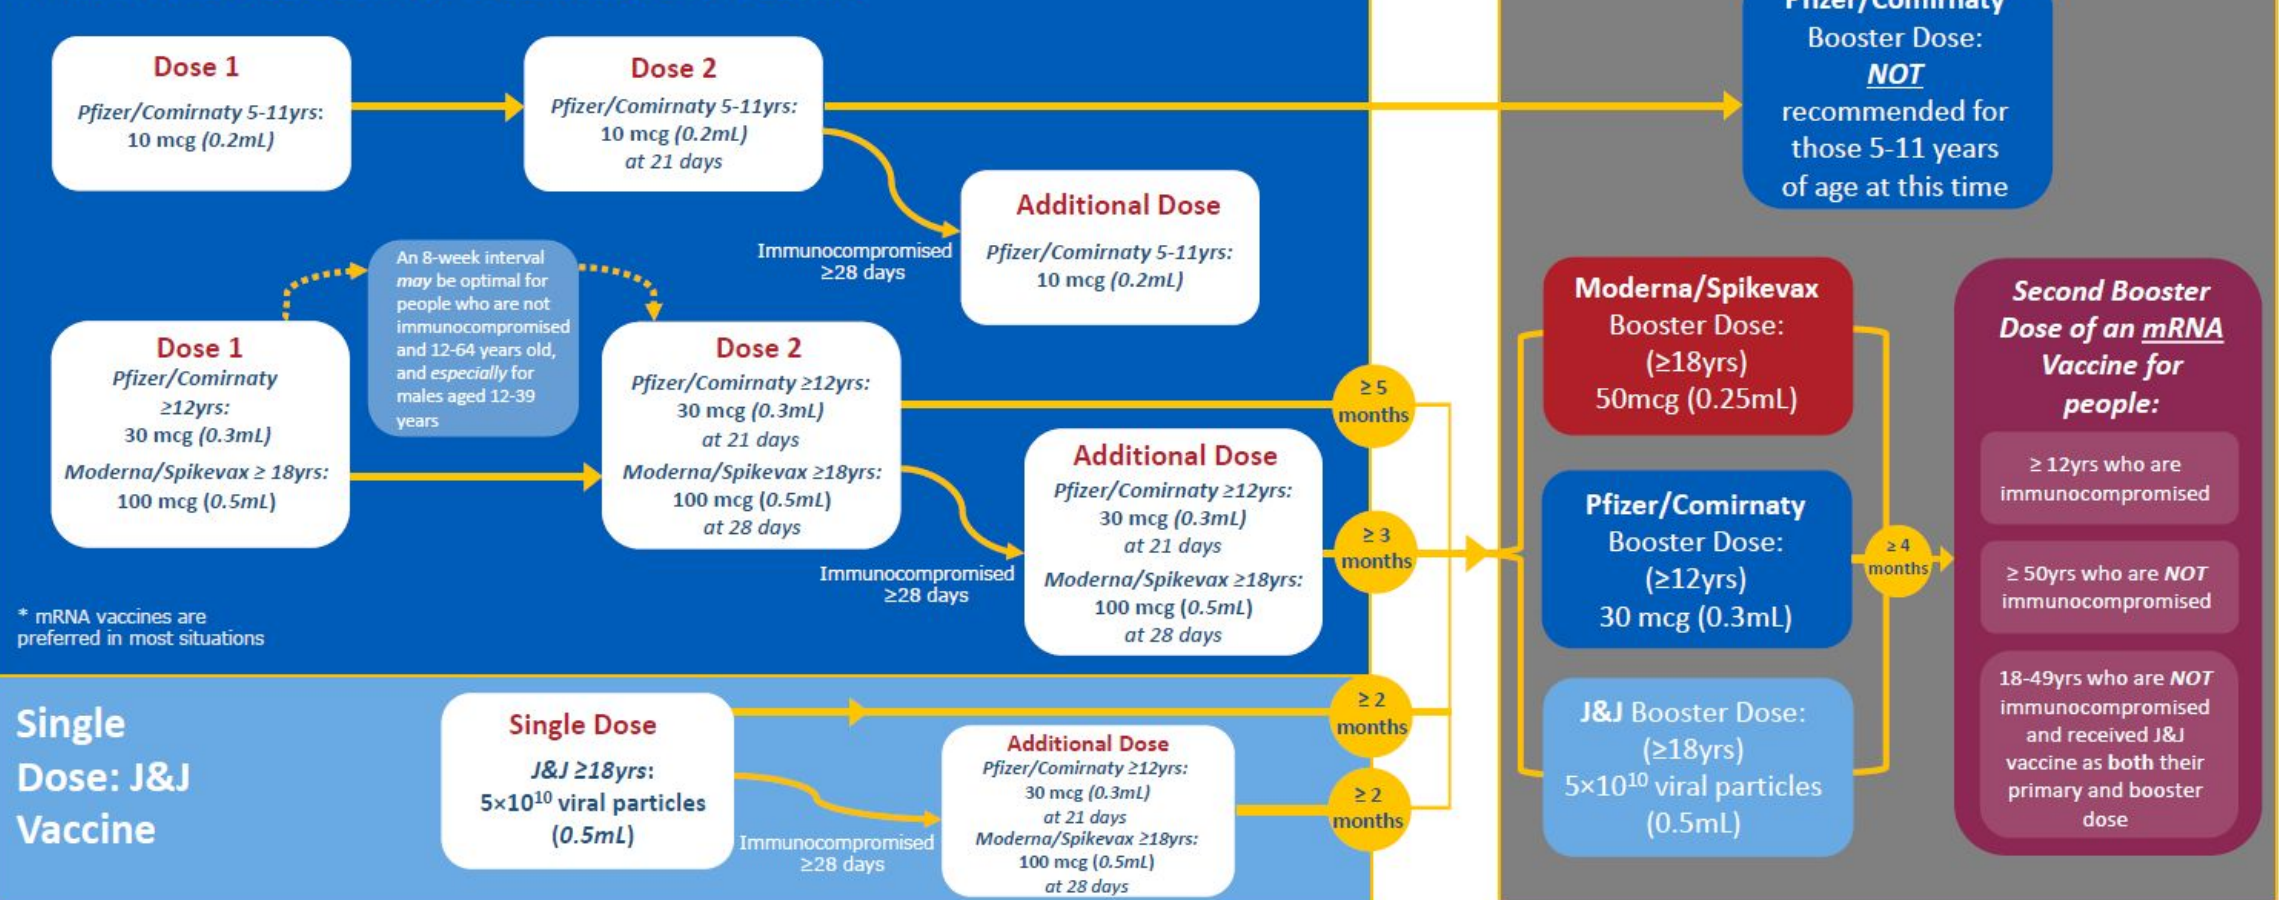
Dose 1
Pfizer/Comirnaty 5-11yrs: 10 mcg (0.2mL)

Dose 2
Pfizer/Comirnaty 5-11yrs: 10 mcg (0.2mL) at 21 days

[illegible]
Booster Dose: NOT recommended for those 5-11 years of age at this time

Immunocompromised ≥28 days

Additional Dose
Pfizer/Comirnaty 5-11yrs: 10 mcg (0.2mL)

An 8-week interval may be optimal for people who are not immunocompromised and 12-64 years old, and especially for males aged 12-39 years

Dose 1
Pfizer/Comirnaty ≥12yrs: 30 mcg (0.3mL)
Moderna/Spikevax ≥ 18yrs: 100 mcg (0.5mL)

Dose 2
Pfizer/Comirnaty ≥12yrs: 30 mcg (0.3mL) at 21 days
Moderna/Spikevax ≥18yrs: 100 mcg (0.5mL) at 28 days

≥ 5 months

Immunocompromised ≥28 days

Additional Dose
Pfizer/Comirnaty ≥12yrs: 30 mcg (0.3mL) at 21 days
Moderna/Spikevax ≥18yrs: 100 mcg (0.5mL) at 28 days

≥ 3 months

* mRNA vaccines are preferred in most situations

Moderna/Spikevax
Booster Dose: (≥18yrs) 50mcg (0.25mL)

Pfizer/Comirnaty
Booster Dose: (≥12yrs) 30 mcg (0.3mL)

J&J Booster Dose: (≥18yrs) $5\times10^{10}$ viral particles (0.5mL)

≥ 4 months

Second Booster Dose of an mRNA Vaccine for people:
≥ 12yrs who are immunocompromised
≥ 50yrs who are NOT immunocompromised
18-49yrs who are NOT immunocompromised and received J&J vaccine as both their primary and booster dose

Single Dose: J&J Vaccine

Single Dose
J&J ≥18yrs: $5\times10^{10}$ viral particles (0.5mL)

≥ 2 months

Immunocompromised ≥28 days

Additional Dose
Pfizer/Comirnaty ≥12yrs: 30 mcg (0.3mL) at 21 days
Moderna/Spikevax ≥18yrs: 100 mcg (0.5mL) at 28 days

≥ 2 months